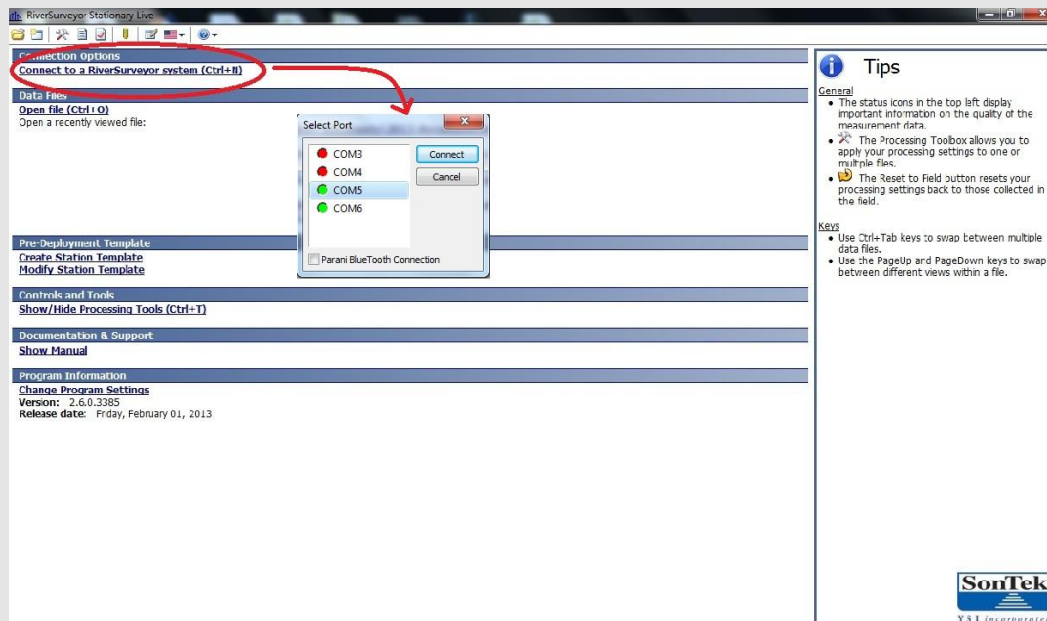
RiverSurveyor Stationary Live

Connection Options
Connect to a RiverSurveyor system (Ctrl+N)

Data Files
Open file (Ctrl+O)
Open a recently viewed file:

Select Port
COM3
COM4
COM5
COM6
Connect
Cancel
Parani BlueTooth Connection

Pre-Deployment Template
Create Station Template
Modify Station Template

Controls and Tools
Show/Hide Processing Tools (Ctrl+T)

Documentation & Support
Show Manual

Program Information
Change Program Settings
Version: 2.6.0.3385
Release date: Frday, February 01, 2013

Tips

General
• The status icons in the top left display important information on the quality of the measurement data.
• The Processing Toolbox allows you to apply your processing settings to one or multiple files.
• The Reset to Field button resets your processing settings back to those collected in the field.

Keys
• Use Ctrl+Tab keys to swap between multiple data files.
• Use the PageUp and PageDown keys to swap between different views within a file.

SonTek
YSI incorporated